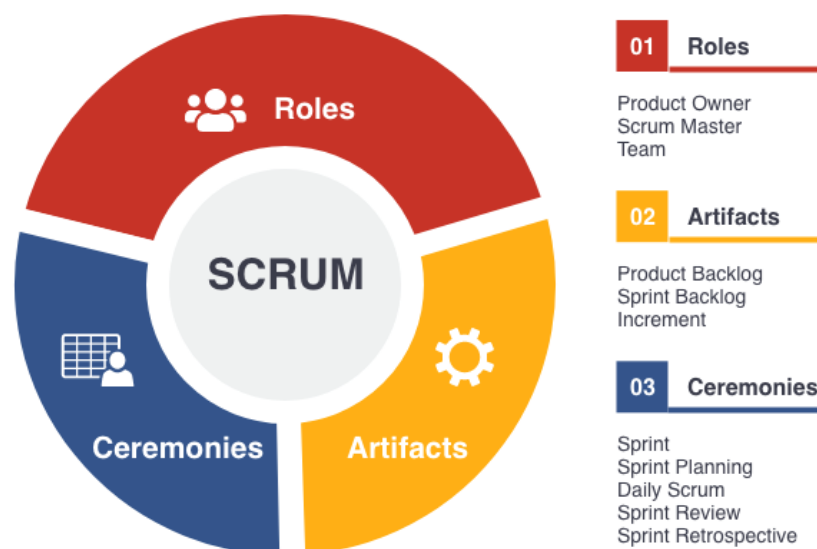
Roles

SCRUM

Ceremonies

Artifacts

01 Roles

Product Owner
Scrum Master
Team

02 Artifacts

Product Backlog
Sprint Backlog
Increment

03 Ceremonies

Sprint
Sprint Planning
Daily Scrum
Sprint Review
Sprint Retrospective